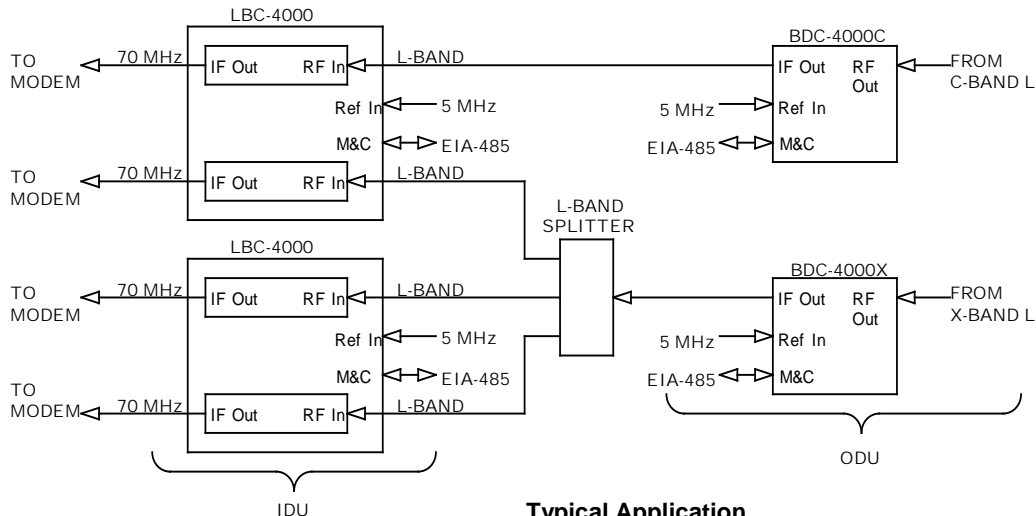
LBC-4000

TO MODEM
70 MHz
IF Out
RF In
L-BAND

Ref In
5 MHz
M&C
EIA-485

TO MODEM
70 MHz
IF Out
RF In
L-BAND

BDC-4000C
IF Out
RF Out
FROM C-BAND L
5 MHz
Ref In
EIA-485
M&C

L-BAND SPLITTER

LBC-4000

TO MODEM
70 MHz
IF Out
RF In
L-BAND

Ref In
5 MHz
M&C
EIA-485

TO MODEM
70 MHz
IF Out
RF In
L-BAND

BDC-4000X
IF Out
RF Out
FROM X-BAND L
5 MHz
Ref In
EIA-485
M&C

ODU

IDU

Typical Application